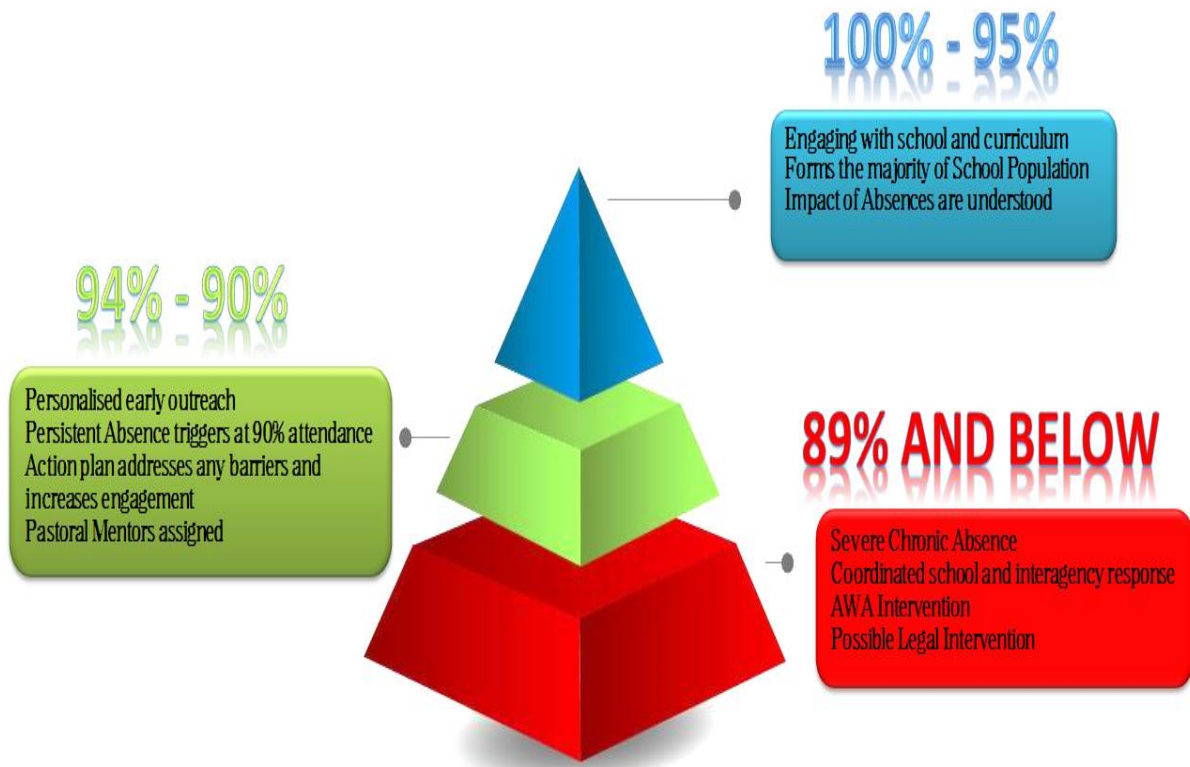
100% - 95%

Engaging with school and curriculum
Forms the majority of School Population
Impact of Absences are understood

94% - 90%

Personalised early outreach
Persistent Absence triggers at 90% attendance
Action plan addresses any barriers and increases engagement
Pastoral Mentors assigned

89% AND BELOW

Severe Chronic Absence
Coordinated school and interagency response
AWA Intervention
Possible Legal Intervention